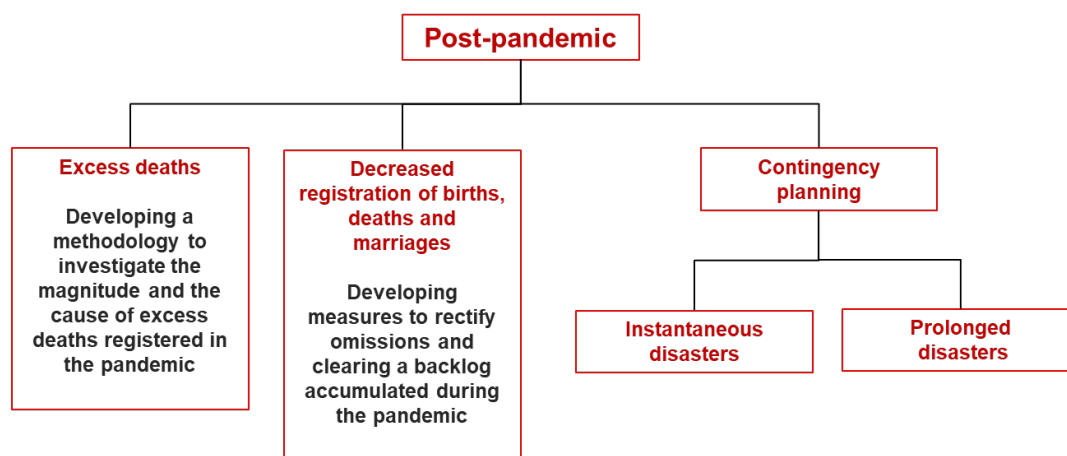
Post-pandemic

Excess deaths

Developing a methodology to investigate the magnitude and the cause of excess deaths registered in the pandemic

Decreased registration of births, deaths and marriages

Developing measures to rectify omissions and clearing a backlog accumulated during the pandemic

Contingency planning

Instantaneous disasters

Prolonged disasters